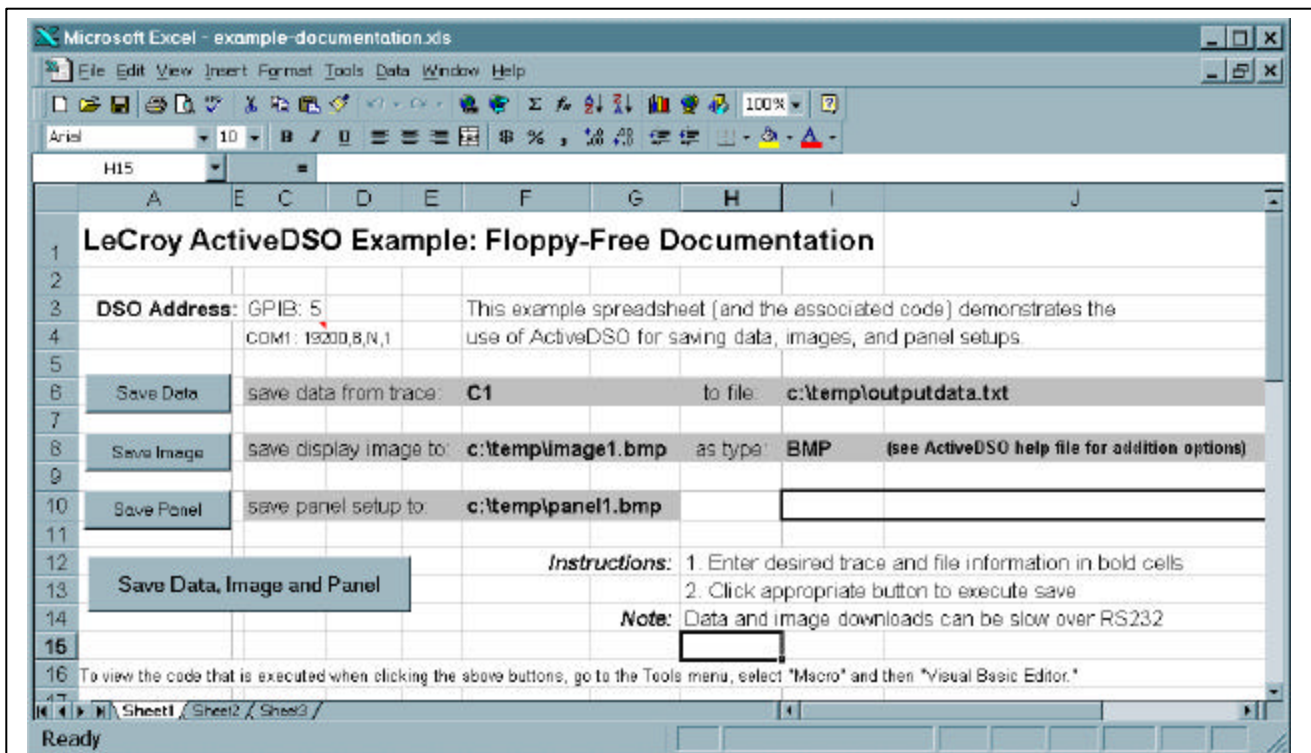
Microsoft Excel - example-documentation.xls

File Edit View Insert Format Tools Data Window Help

100%

Arial 10 B I U $ %

H15 =

| | A | B | C | D | E | F | G | H | I | J |
|---|---|---|---|---|---|---|---|---|---|---|
| 1 | LeCroy ActiveDSO Example: Floppy-Free Documentation | | | | | | | | | |
| 2 | | | | | | | | | | |
| 3 | DSO Address: | | GPIB: 5 | | | This example spreadsheet (and the associated code) demonstrates the | | | | |
| 4 | | | COM1: 19200,8,N,1 | | | use of ActiveDSO for saving data, images, and panel setups. | | | | |
| 5 | | | | | | | | | | |
| 6 | Save Data | | save data from trace: | | | C1 | | to file: | c:\temp\outputdata.txt | |
| 7 | | | | | | | | | | |
| 8 | Save Image | | save display image to: | | | c:\temp\image1.bmp | | as type: | BMP | (see ActiveDSO help file for addition options) |
| 9 | | | | | | | | | | |
| 10 | Save Panel | | save panel setup to: | | | c:\temp\panel1.bmp | | | | |
| 11 | | | | | | | | | | |
| 12 | | | | | | | Instructions: | 1. Enter desired trace and file information in bold cells | | |
| 13 | Save Data, Image and Panel | | | | | | | 2. Click appropriate button to execute save | | |
| 14 | | | | | | | Note: | Data and image downloads can be slow over RS232 | | |
| 15 | | | | | | | | | | |
| 16 | To view the code that is executed when clicking the above buttons, go to the Tools menu, select "Macro" and then "Visual Basic Editor." | | | | | | | | | |

Sheet1 Sheet2 Sheet3

Ready